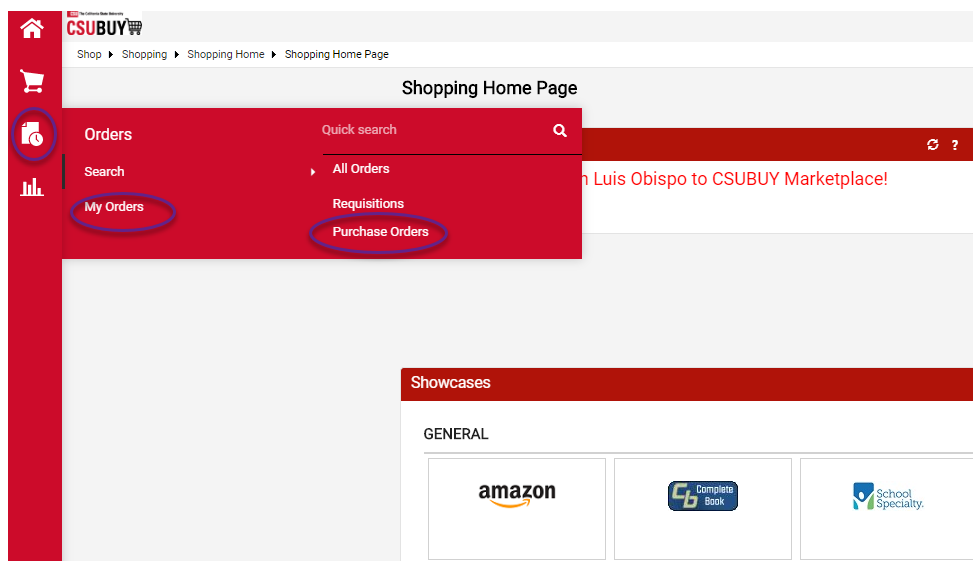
CSU The California State University

CSUBUY

Shop ▸ Shopping ▸ Shopping Home ▸ Shopping Home Page

Shopping Home Page

Orders

Search

My Orders

Quick search

All Orders

Requisitions

Purchase Orders

n Luis Obispo to CSUBUY Marketplace!

Showcases

GENERAL

amazon

Complete Book

School Specialty.